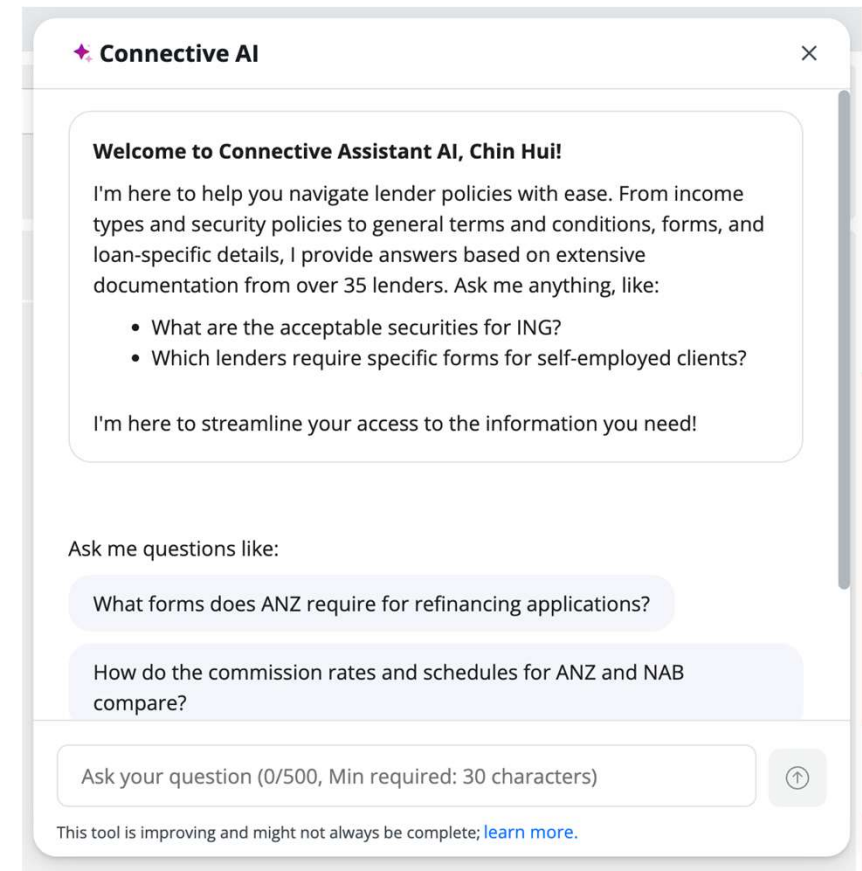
Connective AI

×

Welcome to Connective Assistant AI, Chin Hui!

I'm here to help you navigate lender policies with ease. From income types and security policies to general terms and conditions, forms, and loan-specific details, I provide answers based on extensive documentation from over 35 lenders. Ask me anything, like:

- What are the acceptable securities for ING?
- Which lenders require specific forms for self-employed clients?

I'm here to streamline your access to the information you need!

Ask me questions like:

What forms does ANZ require for refinancing applications?

How do the commission rates and schedules for ANZ and NAB compare?

Ask your question (0/500, Min required: 30 characters)

This tool is improving and might not always be complete; learn more.